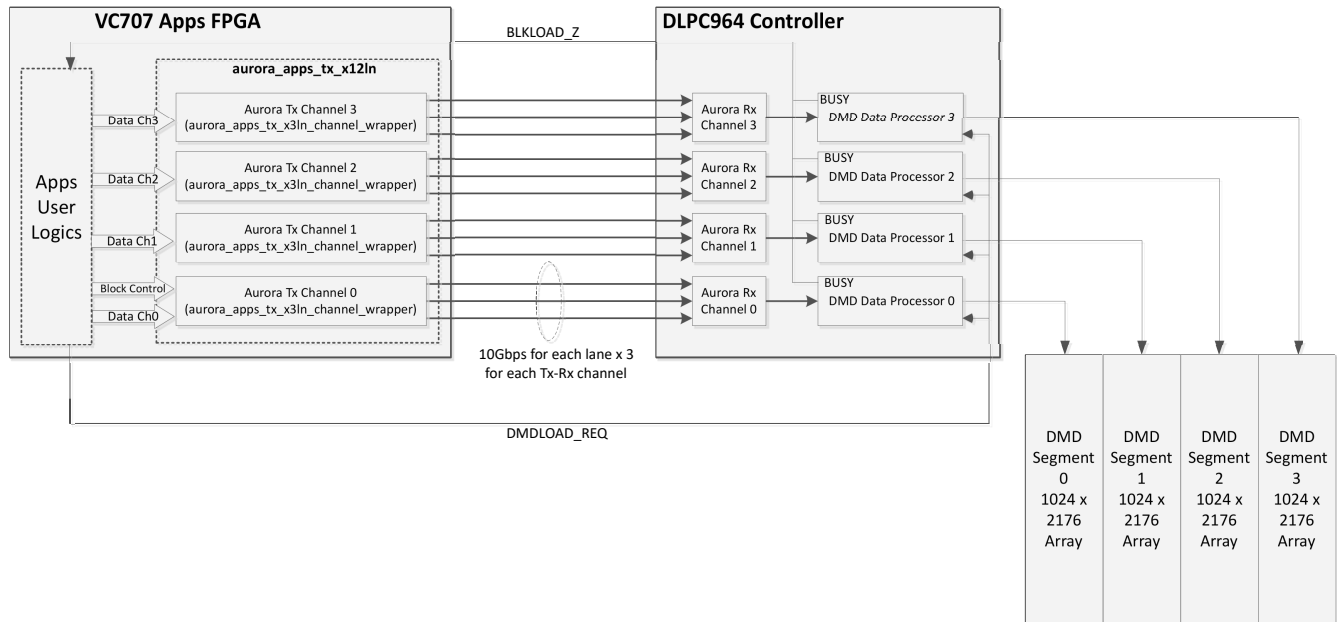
VC707 Apps FPGA

aurora_apps_tx_x12ln

Apps User Logics

Data Ch3

Aurora Tx Channel 3 (aurora_apps_tx_x3ln_channel_wrapper)

Data Ch2

Aurora Tx Channel 2 (aurora_apps_tx_x3ln_channel_wrapper)

Data Ch1

Aurora Tx Channel 1 (aurora_apps_tx_x3ln_channel_wrapper)

Block Control

Data Ch0

Aurora Tx Channel 0 (aurora_apps_tx_x3ln_channel_wrapper)

BLKLOAD_Z

10Gbps for each lane x 3 for each Tx-Rx channel

DMDLOAD_REQ

DLPC964 Controller

Aurora Rx Channel 3

Aurora Rx Channel 2

Aurora Rx Channel 1

Aurora Rx Channel 0

BUSY

DMD Data Processor 3

BUSY

DMD Data Processor 2

BUSY

DMD Data Processor 1

BUSY

DMD Data Processor 0

DMD Segment 0 1024 x 2176 Array

DMD Segment 1 1024 x 2176 Array

DMD Segment 2 1024 x 2176 Array

DMD Segment 3 1024 x 2176 Array